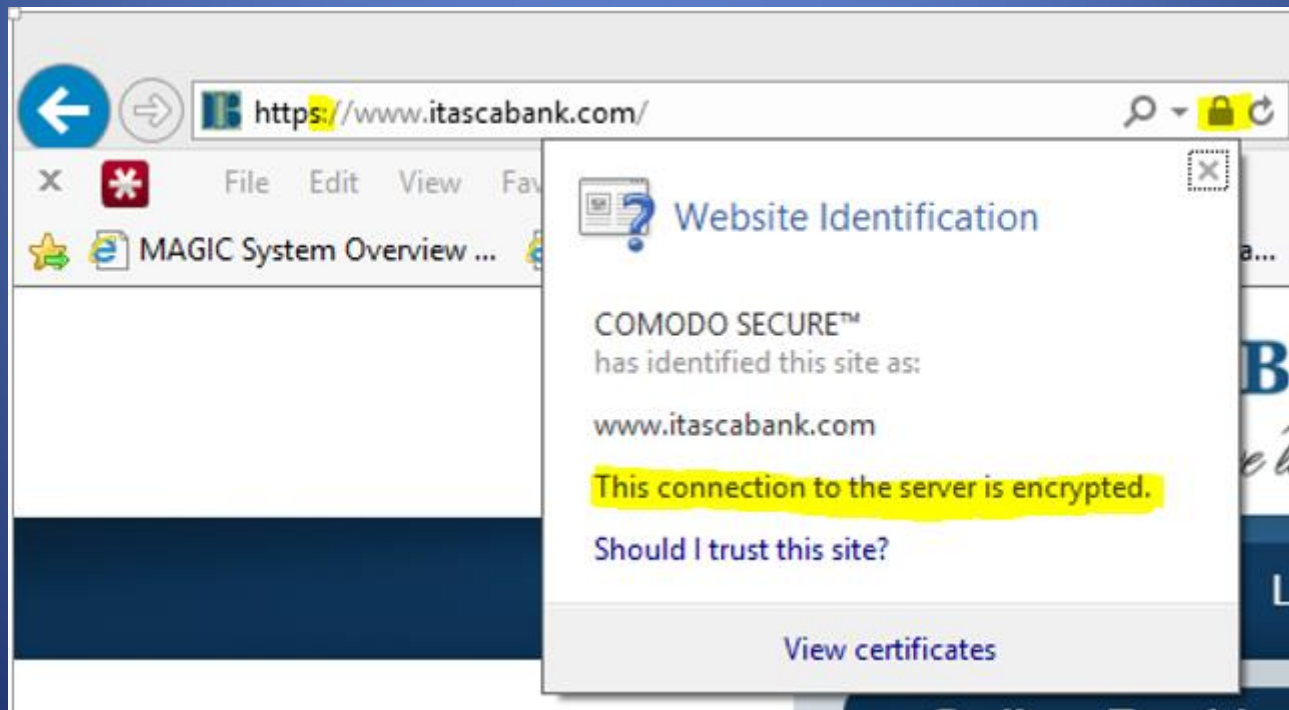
https://www.itascabank.com/

File Edit View Fav

MAGIC System Overview ...

a...

Website Identification

COMODO SECURE™
has identified this site as:

www.itascabank.com

This connection to the server is encrypted.

Should I trust this site?

View certificates

B

L